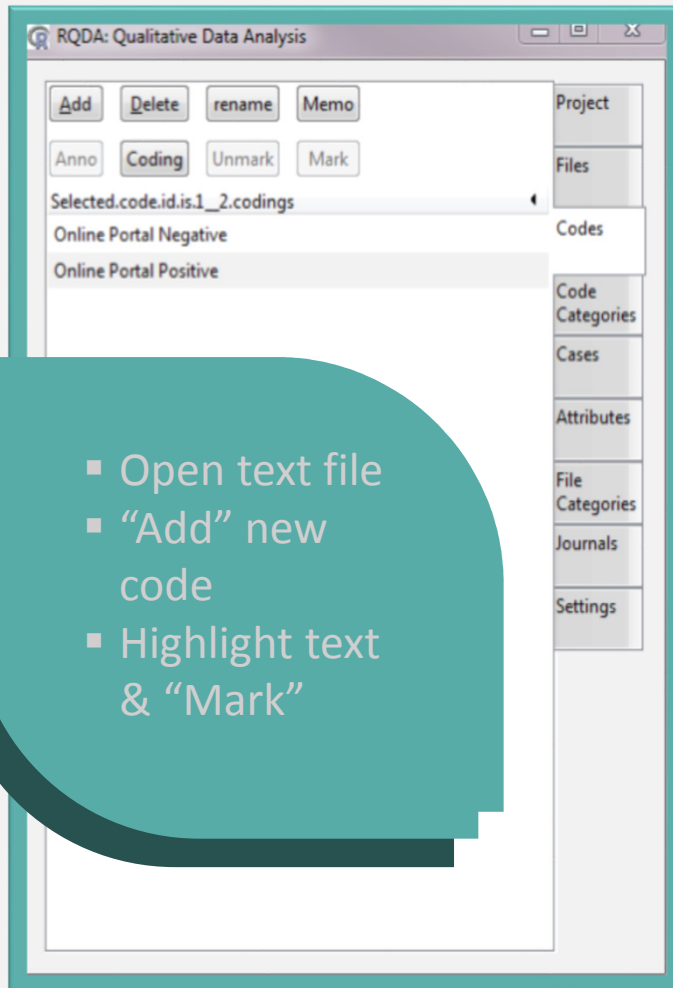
RQDA: Qualitative Data Analysis

Add Delete rename Memo

Anno Coding Unmark Mark

Selected.code.id.is.1__2.codings

Online Portal Negative

Online Portal Positive

Project

Files

Codes

Code Categories

Cases

Attributes

File Categories

Journals

Settings

▪ Open text file
▪ “Add” new code
▪ Highlight text & “Mark”